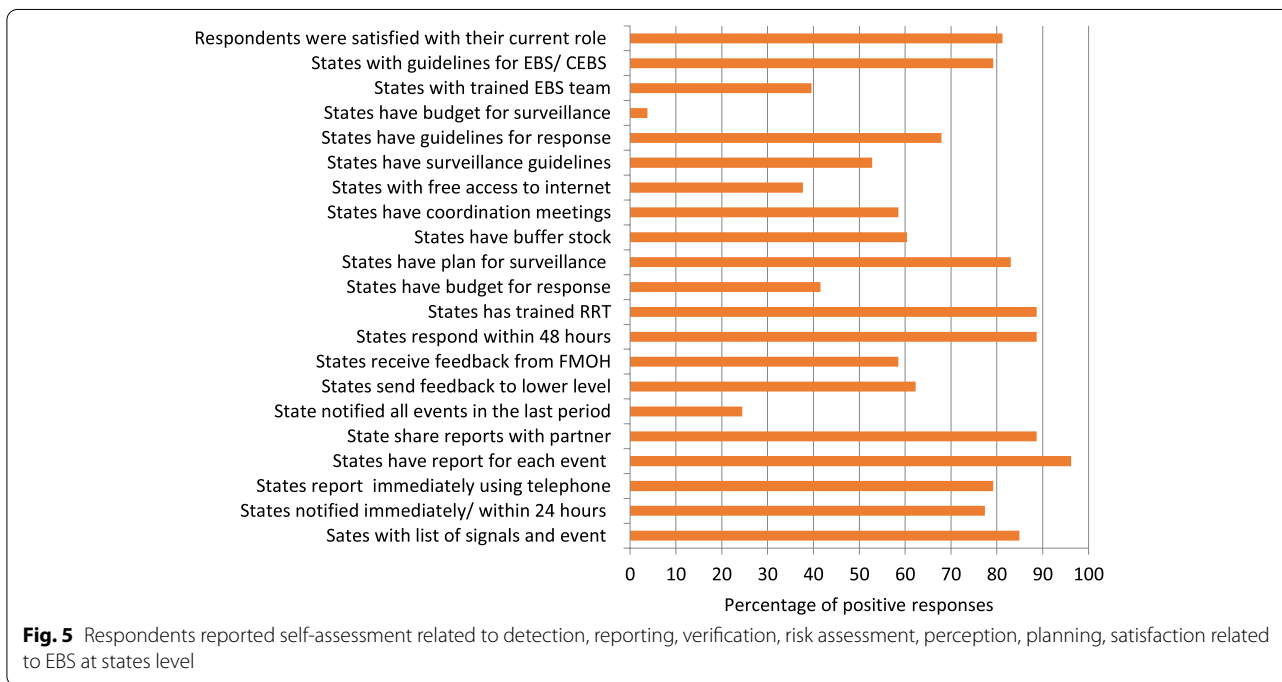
Respondents were satisfied with their current role
States with guidelines for EBS/ CEBS
States with trained EBS team
States have budget for surveillance
States have guidelines for response
States have surveillance guidelines
States with free access to internet
States have coordination meetings
States have buffer stock
States have plan for surveillance
States have budget for response
States has trained RRT
States respond within 48 hours
States receive feedback from FMOH
States send feedback to lower level
State notified all events in the last period
State share reports with partner
States have report for each event
States report immediately using telephone
States notified immediately/ within 24 hours
Sates with list of signals and event

0 10 20 30 40 50 60 70 80 90 100

Percentage of positive responses

**Fig. 5** Respondents reported self-assessment related to detection, reporting, verification, risk assessment, perception, planning, satisfaction related to EBS at states level